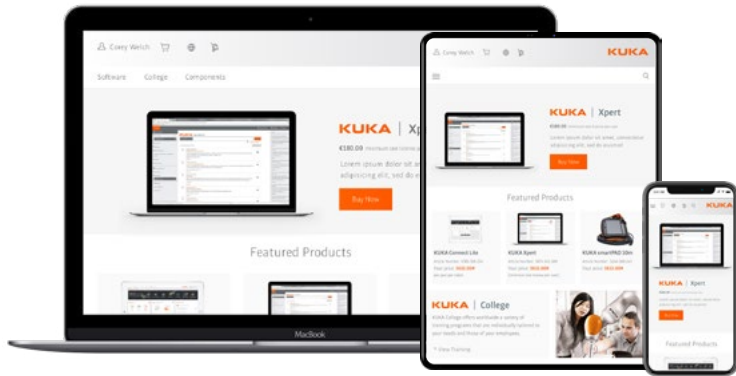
Corey Welch

Software College Components

KUKA | Xp

€180.00 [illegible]

Lorem ipsum dolor sit a adipiscing elit, sed do e

Buy Now

Featured Products

MacBook

Corey Welch

KUKA

KUKA | Xpert

€180.00 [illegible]

Lorem ipsum dolor sit amet, consectetur adipiscing elit, sed do eiusmod

Buy Now

Featured Products

KUKA Connect Lite

KUKA Xpert

KUKA smartPAD 10in

KUKA | College

KUKA College offers worldwide a variety of training programs that are individually tailored to your needs and those of your employees.

View Training

KUKA

KUKA | Xpert

Featured Products